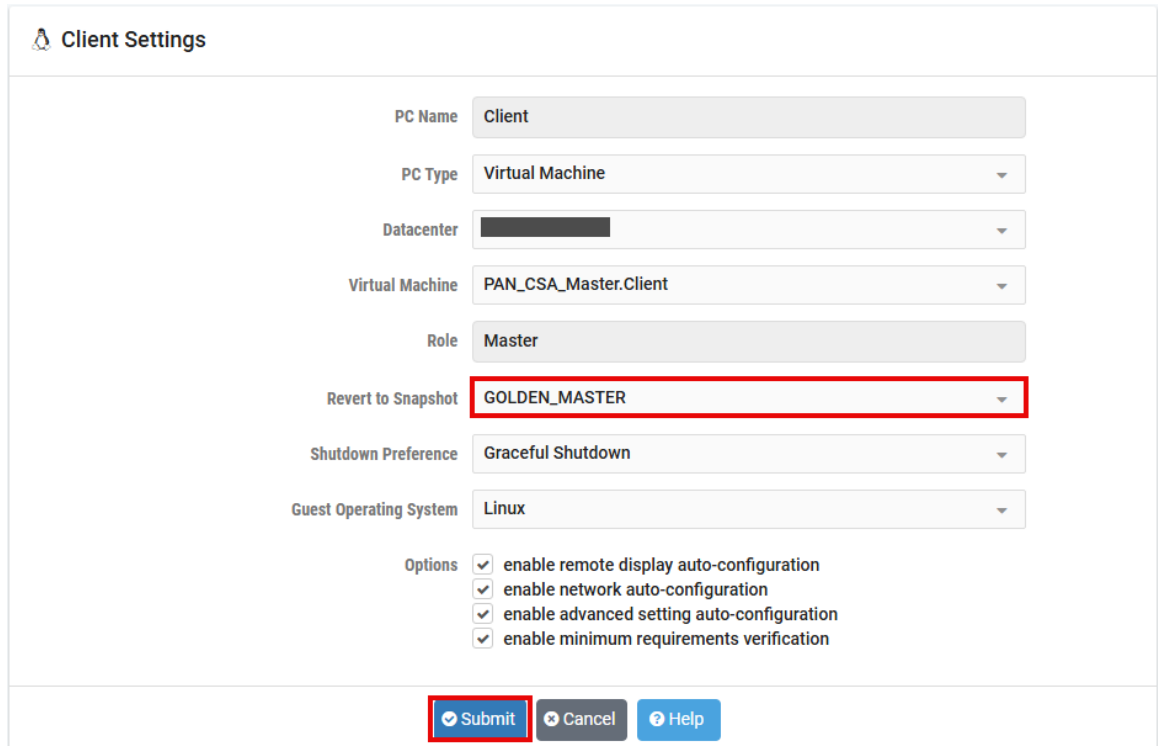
Client Settings

PC Name Client

PC Type Virtual Machine

Datacenter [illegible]

Virtual Machine PAN_CSA_Master.Client

Role Master

Revert to Snapshot GOLDEN_MASTER

Shutdown Preference Graceful Shutdown

Guest Operating System Linux

Options
enable remote display auto-configuration
enable network auto-configuration
enable advanced setting auto-configuration
enable minimum requirements verification

Submit Cancel Help